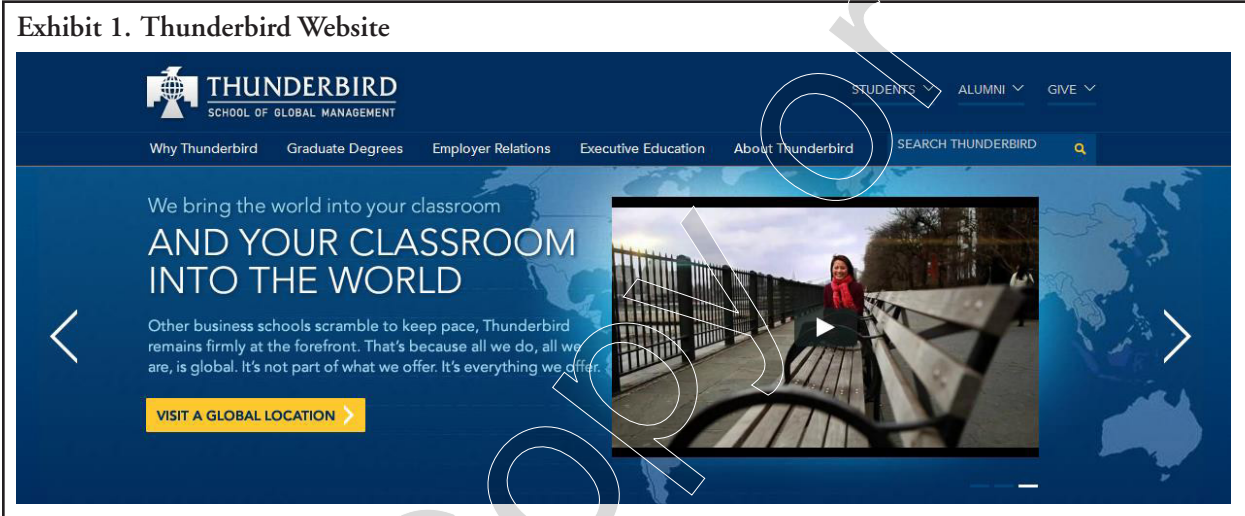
Exhibit 1. Thunderbird Website

THUNDERBIRD
SCHOOL OF GLOBAL MANAGEMENT

STUDENTS ALUMNI GIVE

Why Thunderbird Graduate Degrees Employer Relations Executive Education About Thunderbird SEARCH THUNDERBIRD

We bring the world into your classroom
AND YOUR CLASSROOM INTO THE WORLD

Other business schools scramble to keep pace, Thunderbird remains firmly at the forefront. That's because all we do, all we are, is global. It's not part of what we offer. It's everything we offer.

VISIT A GLOBAL LOCATION

Do Not Copy